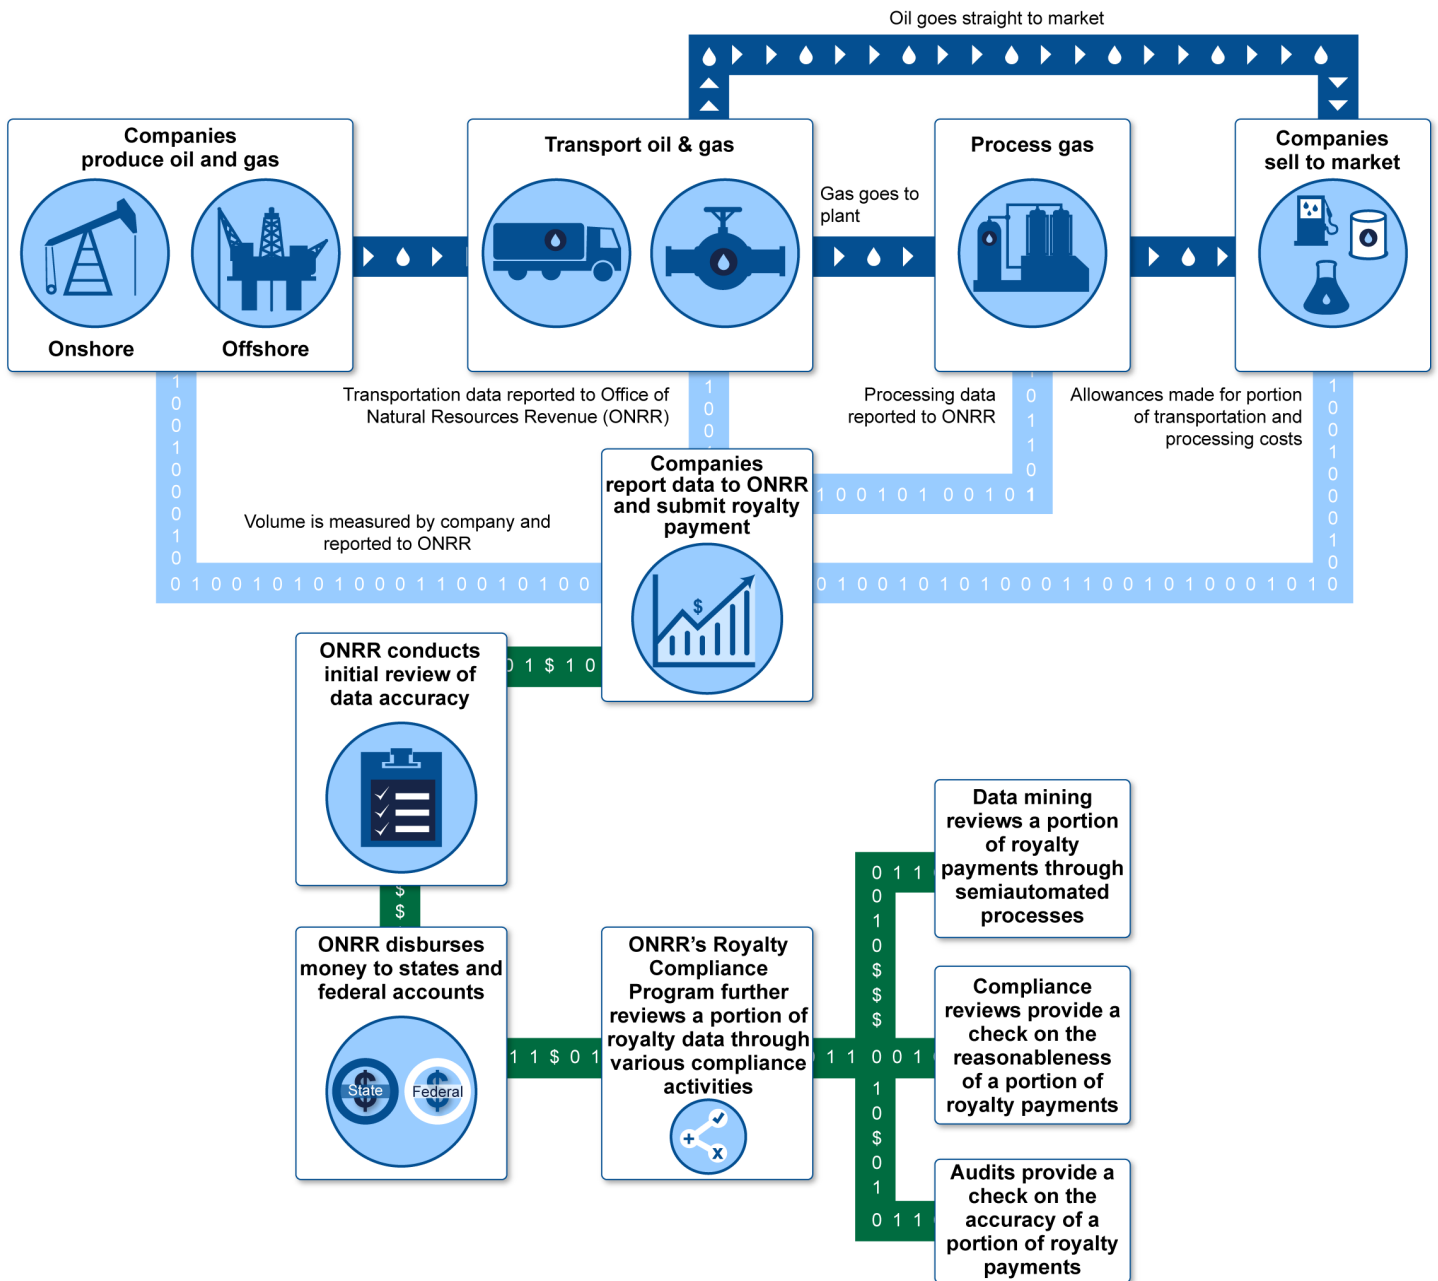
Oil goes straight to market

Companies produce oil and gas

Onshore

Offshore

Transport oil & gas

Gas goes to plant

Process gas

Companies sell to market

Transportation data reported to Office of Natural Resources Revenue (ONRR)

Processing data reported to ONRR

Allowances made for portion of transportation and processing costs

Companies report data to ONRR and submit royalty payment

Volume is measured by company and reported to ONRR

ONRR conducts initial review of data accuracy

ONRR disburses money to states and federal accounts

State

Federal

ONRR's Royalty Compliance Program further reviews a portion of royalty data through various compliance activities

Data mining reviews a portion of royalty payments through semiautomated processes

Compliance reviews provide a check on the reasonableness of a portion of royalty payments

Audits provide a check on the accuracy of a portion of royalty payments